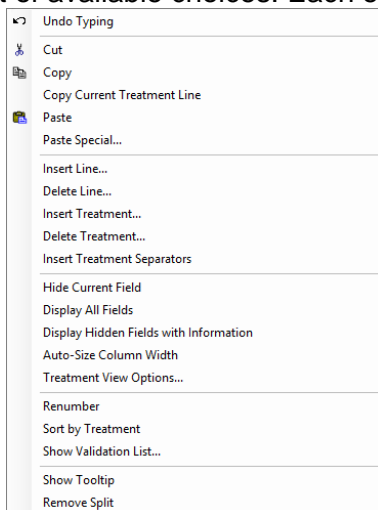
t of available choices. Each o

Undo Typing

Cut
Copy
Copy Current Treatment Line
Paste
Paste Special...

Insert Line...
Delete Line...
Insert Treatment...
Delete Treatment...
Insert Treatment Separators

Hide Current Field
Display All Fields
Display Hidden Fields with Information
Auto-Size Column Width
Treatment View Options...

Renumber
Sort by Treatment
Show Validation List...

Show Tooltip
Remove Split